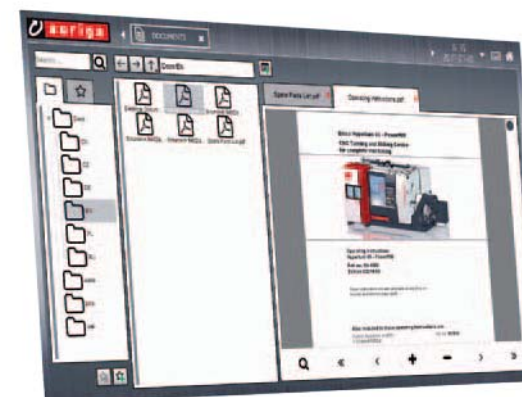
auriga

DOCUMENTS

Search...

Spare Parts List.pdf

Operating Instructions.pdf

Emco Hyperturn 45 - PowerMill
CNC Turning and Milling Centre for complete machining

Operating Instructions
Hyperturn 45 - PowerMill

Spare Parts List.pdf